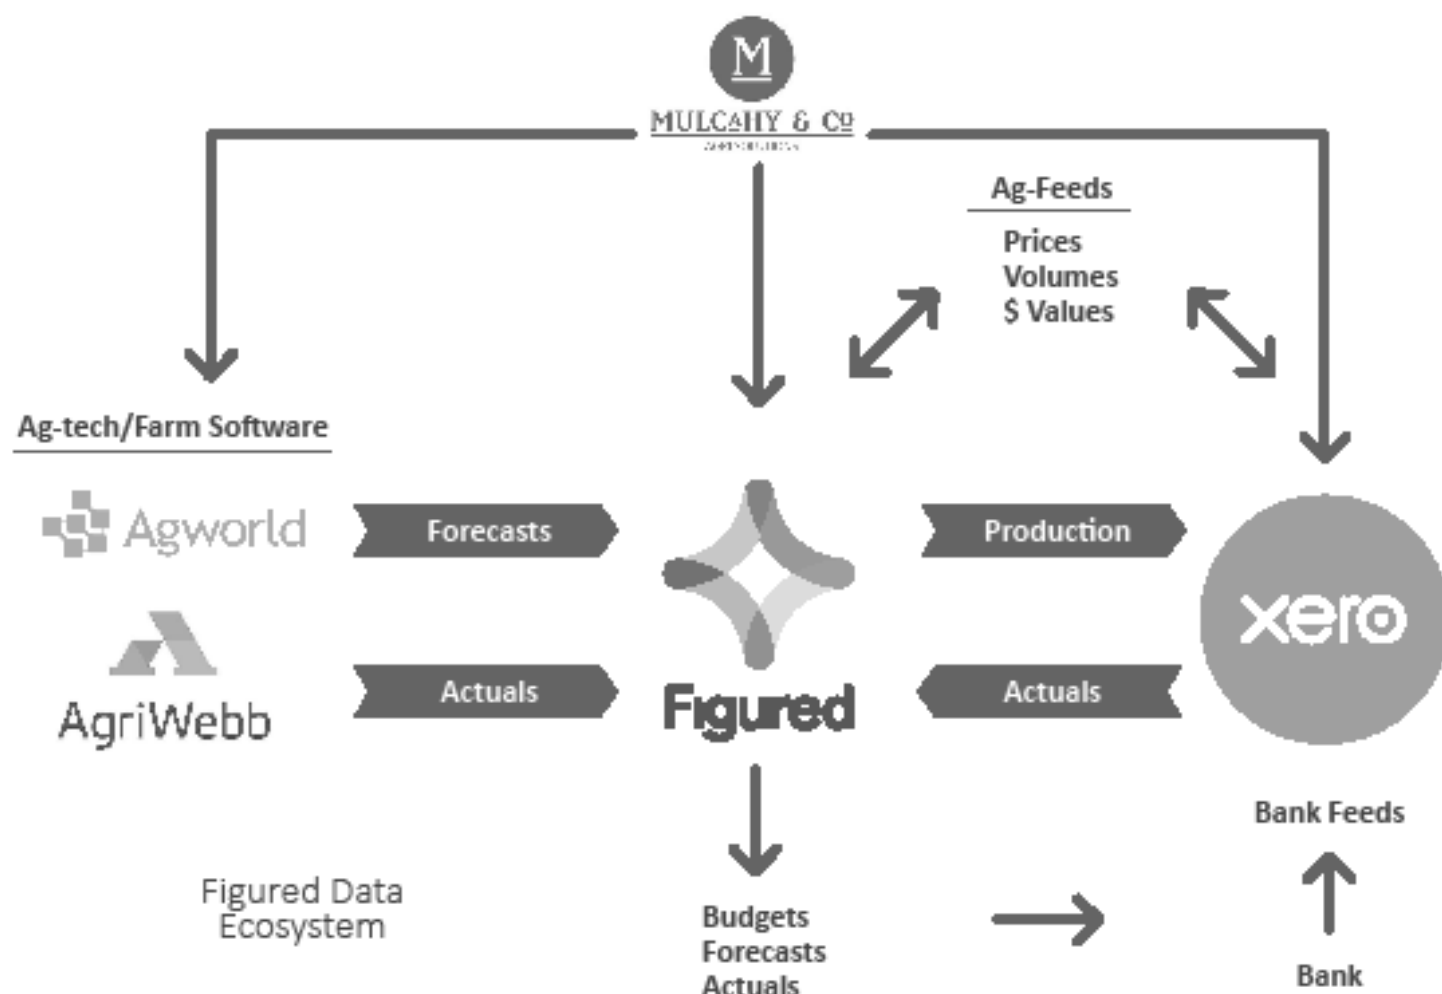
M
MULCAHY & CO
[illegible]

Ag-Feeds
Prices
Volumes
$ Values

Ag-tech/Farm Software

Agworld

AgriWebb

Forecasts

Actuals

Figured

Production

Actuals

xero

Bank Feeds

Figured Data Ecosystem

Budgets
Forecasts
Actuals

Bank